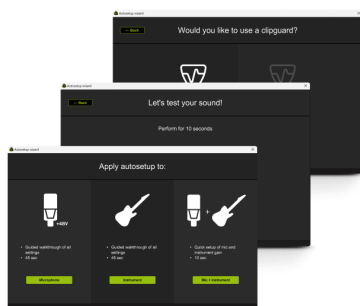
Autosetup wizard

Back

Would you like to use a clipguard?

Autosetup wizard

Back

Let's test your sound!

Perform for 10 seconds

Autosetup wizard

Apply autosetup to:

+48V

• Guided walkthrough of all settings
• 45 sec

Microphone

• Guided walkthrough of all settings
• 45 sec

Instrument

+

• Quick setup of mic and instrument gain
• 10 sec

Mic + instrument